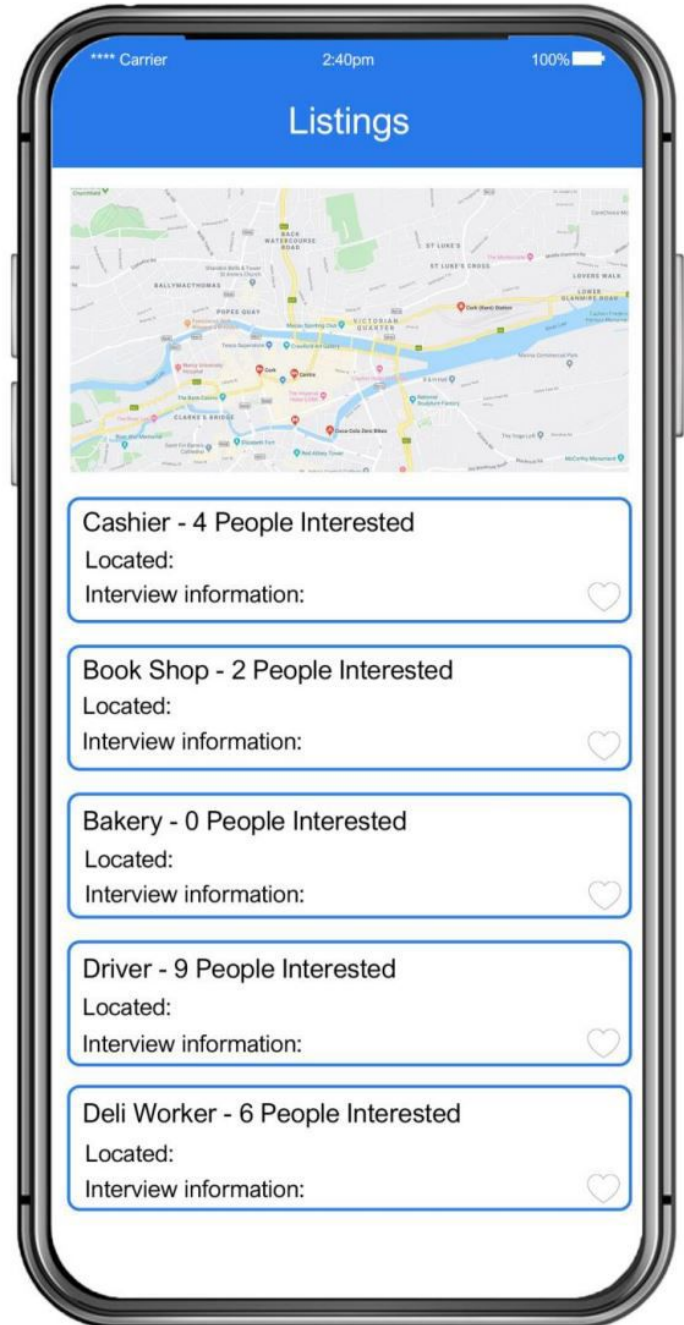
**** Carrier 2:40pm 100%

Listings

BACK WATERCOURSE ROAD
ST LUKE'S
ST LUKE'S CROSS
LOVERS WALK
BALLYMACTHOMAS
LOWER GLANMIRE ROAD
POPES QUAY
VICTORIAN QUARTER
Cork
Centre
CLARKE'S BRIDGE
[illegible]

Cashier - 4 People Interested
Located:
Interview information:

Book Shop - 2 People Interested
Located:
Interview information:

Bakery - 0 People Interested
Located:
Interview information:

Driver - 9 People Interested
Located:
Interview information:

Deli Worker - 6 People Interested
Located:
Interview information: